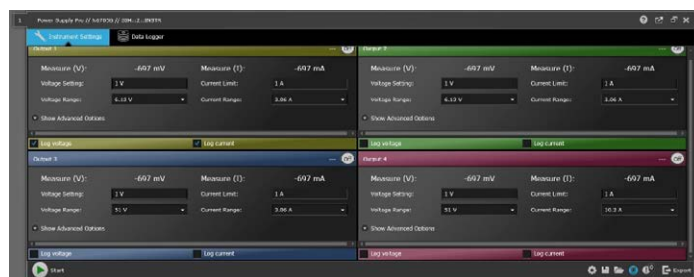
1 Power Supply Pro // N6700 // DM...2...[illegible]

Instrument Settings
Data Logger

Output 1
Off
Measure (V): -697 mV
Measure (I): -697 mA
Voltage Setting: 1 V
Current Limit: 1 A
Voltage Range: 6.12 V
Current Range: 3.06 A
Show Advanced Options
Log voltage
Log current

Output 2
Off
Measure (V): -697 mV
Measure (I): -697 mA
Voltage Setting: 1 V
Current Limit: 1 A
Voltage Range: 6.12 V
Current Range: 3.06 A
Show Advanced Options
Log voltage
Log current

Output 3
Off
Measure (V): -697 mV
Measure (I): -697 mA
Voltage Setting: 1 V
Current Limit: 1 A
Voltage Range: 51 V
Current Range: 3.06 A
Show Advanced Options
Log voltage
Log current

Output 4
Off
Measure (V): -697 mV
Measure (I): -697 mA
Voltage Setting: 1 V
Current Limit: 1 A
Voltage Range: 51 V
Current Range: 10.2 A
Show Advanced Options
Log voltage
Log current

Start
Export